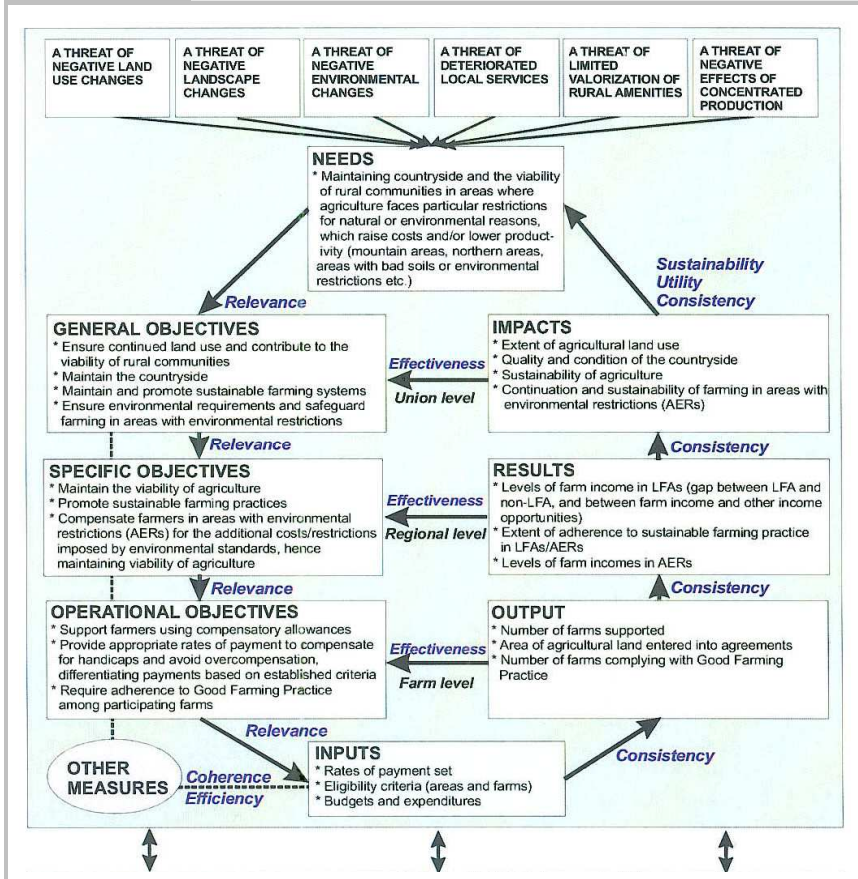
A THREAT OF NEGATIVE LAND USE CHANGES

A THREAT OF NEGATIVE LANDSCAPE CHANGES

A THREAT OF NEGATIVE ENVIRONMENTAL CHANGES

A THREAT OF DETERIORATED LOCAL SERVICES

A THREAT OF LIMITED VALORIZATION OF RURAL AMENITIES

A THREAT OF NEGATIVE EFFECTS OF CONCENTRATED PRODUCTION

NEEDS
* Maintaining countryside and the viability of rural communities in areas where agriculture faces particular restrictions for natural or environmental reasons, which raise costs and/or lower productivity (mountain areas, northern areas, areas with bad soils or environmental restrictions etc.)

Sustainability
Utility
Consistency

Relevance

GENERAL OBJECTIVES
* Ensure continued land use and contribute to the viability of rural communities
* Maintain the countryside
* Maintain and promote sustainable farming systems
* Ensure environmental requirements and safeguard farming in areas with environmental restrictions

Effectiveness
Union level

IMPACTS
* Extent of agricultural land use
* Quality and condition of the countryside
* Sustainability of agriculture
* Continuation and sustainability of farming in areas with environmental restrictions (AERs)

Relevance

Consistency

SPECIFIC OBJECTIVES
* Maintain the viability of agriculture
* Promote sustainable farming practices
* Compensate farmers in areas with environmental restrictions (AERs) for the additional costs/restrictions imposed by environmental standards, hence maintaining viability of agriculture

Effectiveness
Regional level

RESULTS
* Levels of farm income in LFAs (gap between LFA and non-LFA, and between farm income and other income opportunities)
* Extent of adherence to sustainable farming practice in LFAs/AERs
* Levels of farm incomes in AERs

Relevance

Consistency

OPERATIONAL OBJECTIVES
* Support farmers using compensatory allowances
* Provide appropriate rates of payment to compensate for handicaps and avoid overcompensation, differentiating payments based on established criteria
* Require adherence to Good Farming Practice among participating farms

Effectiveness
Farm level

OUTPUT
* Number of farms supported
* Area of agricultural land entered into agreements
* Number of farms complying with Good Farming Practice

Relevance

OTHER MEASURES

Coherence
Efficiency

INPUTS
* Rates of payment set
* Eligibility criteria (areas and farms)
* Budgets and expenditures

Consistency